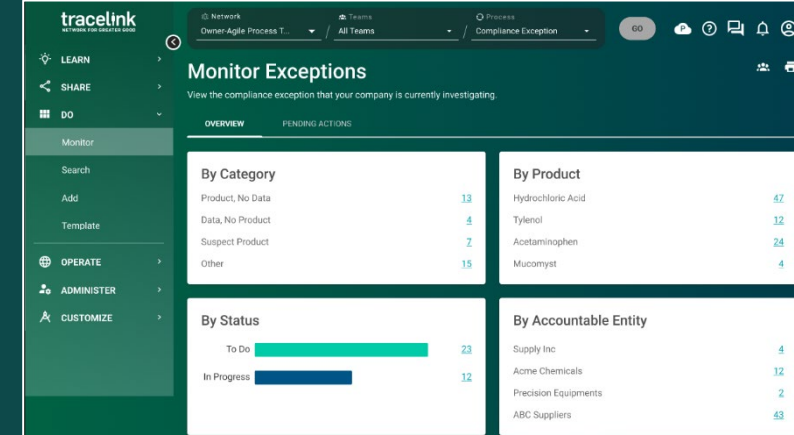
tracelink
NETWORK FOR GREATER GOOD

LEARN
SHARE
DO
Monitor
Search
Add
Template
OPERATE
ADMINISTER
CUSTOMIZE

Network
Owner-Agile Process T...
Teams
All Teams
Process
Compliance Exception
GO

Monitor Exceptions
View the compliance exception that your company is currently investigating.

OVERVIEW
PENDING ACTIONS

By Category
| | |
|---|---|
| Product, No Data | 13 |
| Data, No Product | 4 |
| Suspect Product | 7 |
| Other | 15 |

By Product
| | |
|---|---|
| Hydrochloric Acid | 47 |
| Tylenol | 12 |
| Acetaminophen | 24 |
| Mucomyst | 4 |

By Status
| | |
|---|---|
| To Do | 23 |
| In Progress | 12 |

By Accountable Entity
| | |
|---|---|
| Supply Inc | 4 |
| Acme Chemicals | 12 |
| Precision Equipments | 2 |
| ABC Suppliers | 43 |